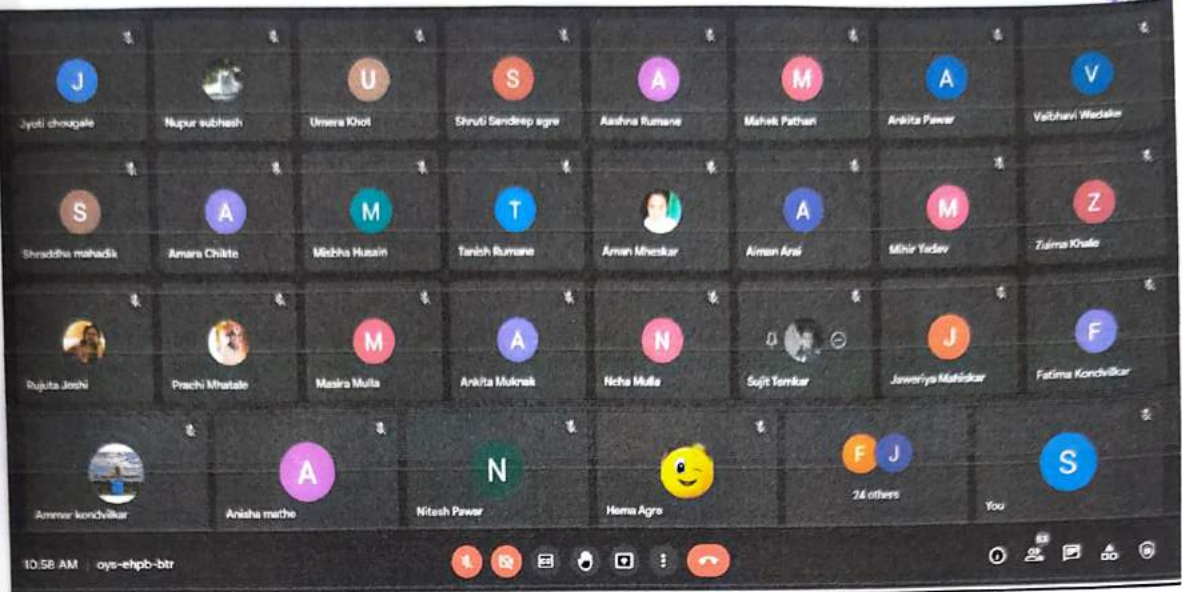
J
Jyoti chougale

Nupur subhash

U
Umera Khot

S
Shruti Sandeep agre

A
Aashna Rumane

M
Mahek Pathan

A
Ankita Pawar

V
Vaibhavi Wadake

S
Shraddha mahadik

A
Amara Chikte

M
Mishba Husain

T
Tanish Rumane

Aman Mheskar

A
Aiman Arai

M
Mihir Yadav

Z
Zaima Khale

Rujuta Joshi

Prachi Mhatale

M
Masira Mulla

A
Ankita Muknak

N
Neha Mulla

Sujit Temkar

J
Jaweriya Mahiskar

F
Fatima Kondvilkar

Ammar kondvilkar

A
Anisha mathe

N
Nitesh Pawar

Hema Agre

F J
24 others

S
You

10:58 AM | oys-ehpb-btr

53